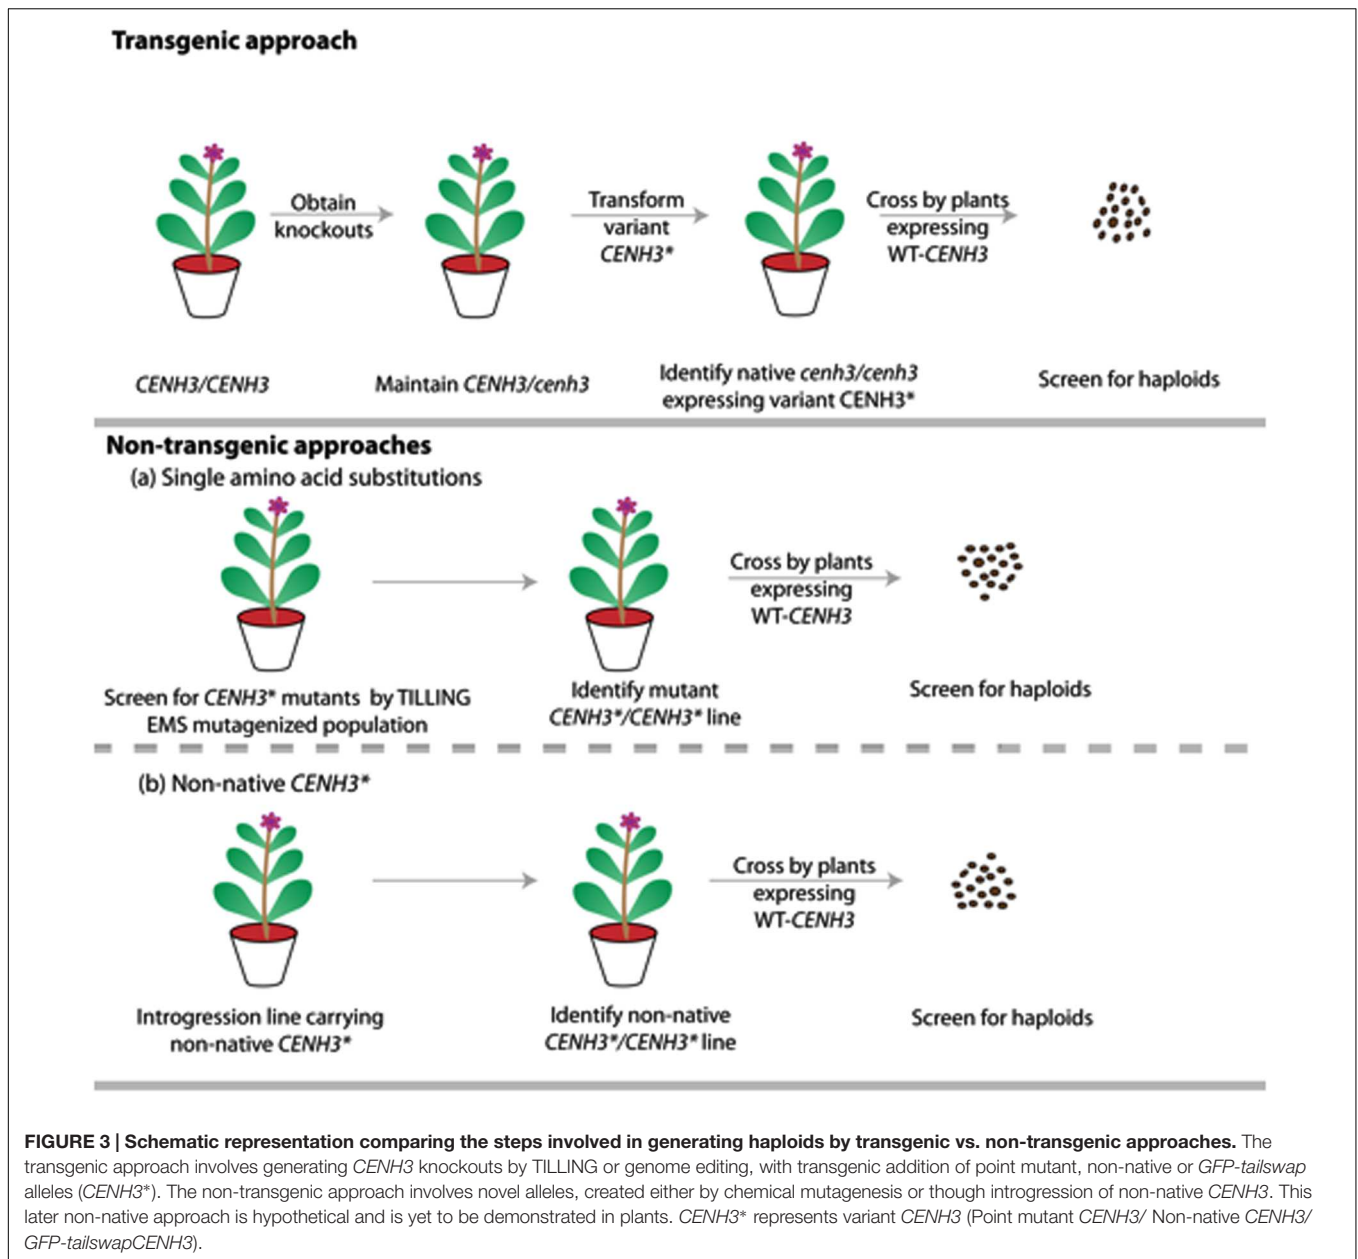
Transgenic approach

Obtain knockouts

Transform variant CENH3*

Cross by plants expressing WT-CENH3

CENH3/CENH3

Maintain CENH3/cenh3

Identify native cenh3/cenh3 expressing variant CENH3*

Screen for haploids

Non-transgenic approaches

(a) Single amino acid substitutions

Cross by plants expressing WT-CENH3

Screen for CENH3* mutants by TILLING EMS mutagenized population

Identify mutant CENH3*/CENH3* line

Screen for haploids

(b) Non-native CENH3*

Cross by plants expressing WT-CENH3

Introgression line carrying non-native CENH3*

Identify non-native CENH3*/CENH3* line

Screen for haploids

FIGURE 3 | Schematic representation comparing the steps involved in generating haploids by transgenic vs. non-transgenic approaches. The transgenic approach involves generating CENH3 knockouts by TILLING or genome editing, with transgenic addition of point mutant, non-native or GFP-tailswap alleles (CENH3*). The non-transgenic approach involves novel alleles, created either by chemical mutagenesis or though introgression of non-native CENH3. This later non-native approach is hypothetical and is yet to be demonstrated in plants. CENH3* represents variant CENH3 (Point mutant CENH3/ Non-native CENH3/ GFP-tailswapCENH3).